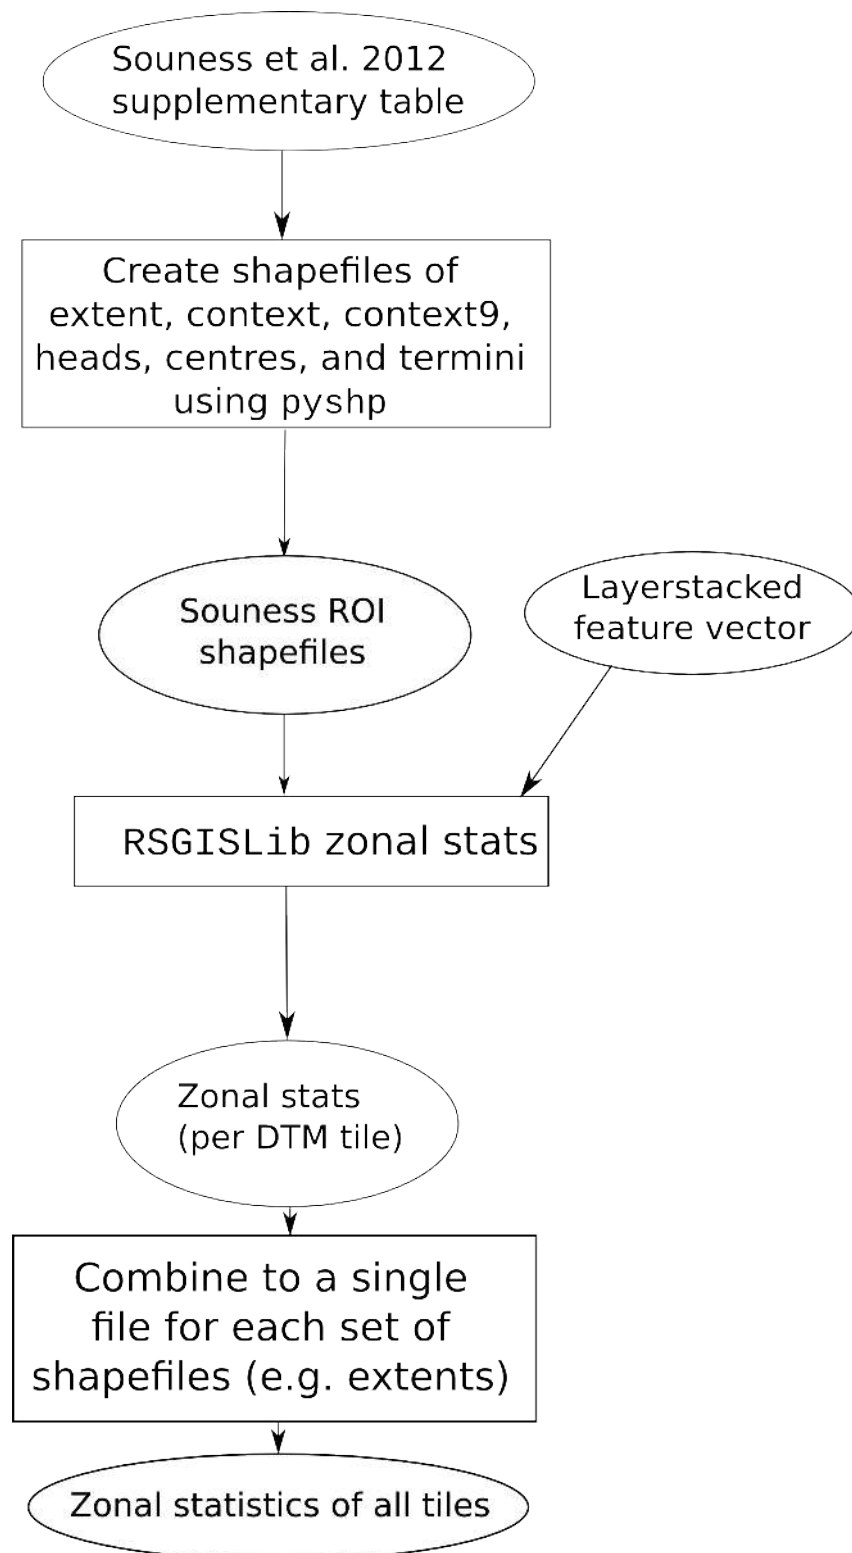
Souness et al. 2012 supplementary table

Create shapefiles of extent, context, context9, heads, centres, and termini using pyshp

Souness ROI shapefiles

Layerstacked feature vector

RSGISLib zonal stats

Zonal stats (per DTM tile)

Combine to a single file for each set of shapefiles (e.g. extents)

Zonal statistics of all tiles